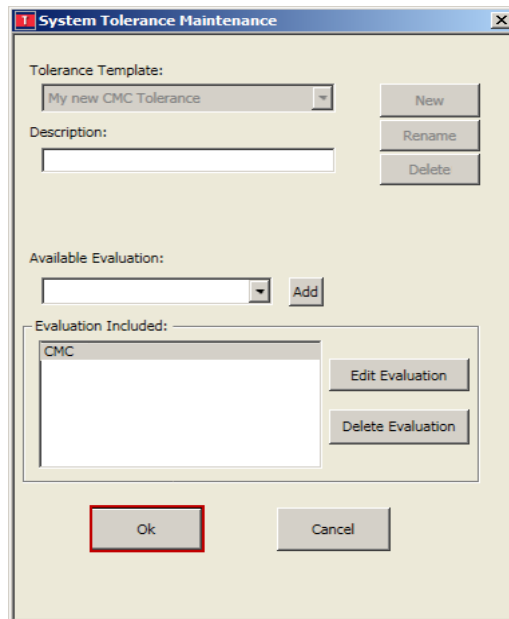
System Tolerance Maintenance

Tolerance Template:

My new CMC Tolerance

New

Description:

Rename

Delete

Available Evaluation:

Add

Evaluation Included:

CMC

Edit Evaluation

Delete Evaluation

Ok

Cancel